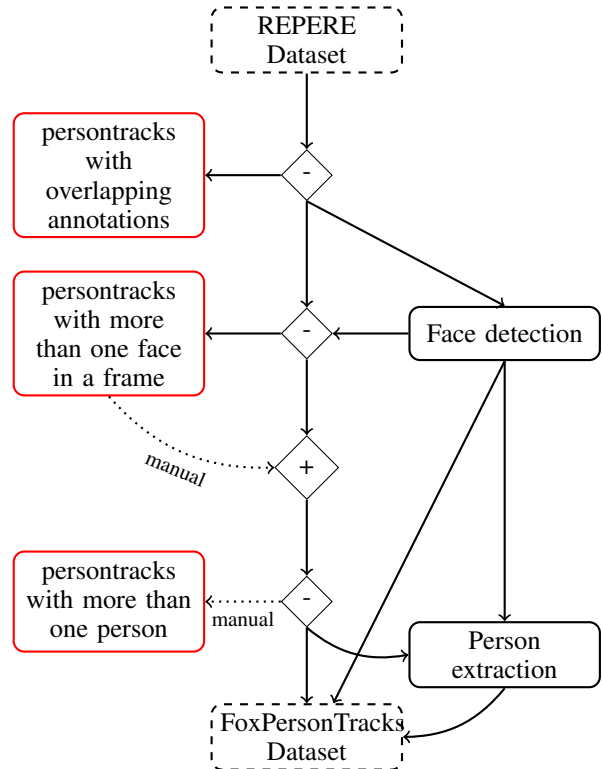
REPERE Dataset

persontracks with overlapping annotations

-

persontracks with more than one face in a frame

-

Face detection

manual

+

persontracks with more than one person

-

manual

Person extraction

FoxPersonTracks Dataset